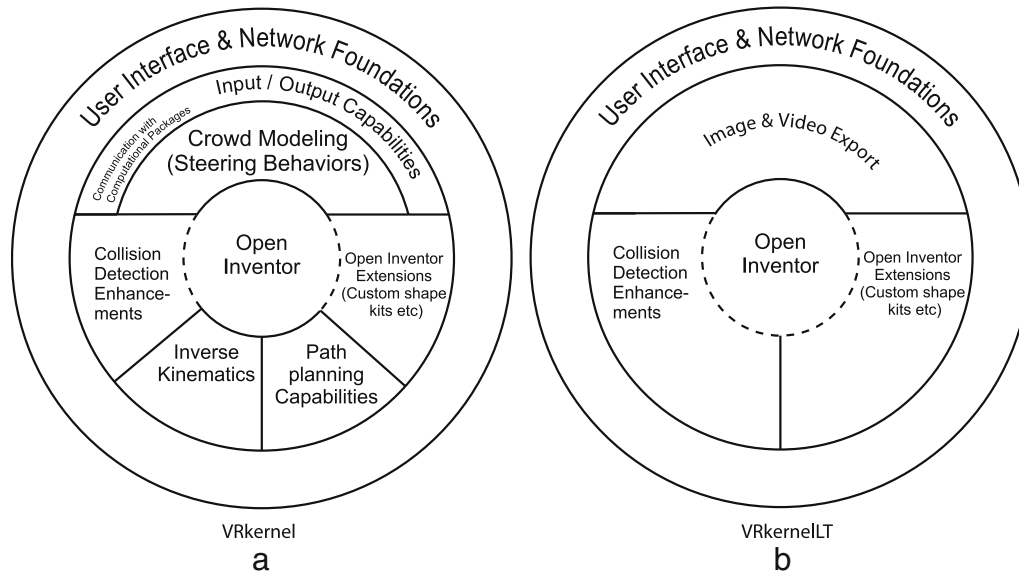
User Interface & Network Foundations

Input / Output Capabilities

Communication with Computational Packages

Crowd Modeling (Steering Behaviors)

Open Inventor

Collision Detection Enhancements

Open Inventor Extensions (Custom shape kits etc)

Inverse Kinematics

Path planning Capabilities

VRkernel

a

User Interface & Network Foundations

Image & Video Export

Open Inventor

Collision Detection Enhancements

Open Inventor Extensions (Custom shape kits etc)

VRkernelLT

b